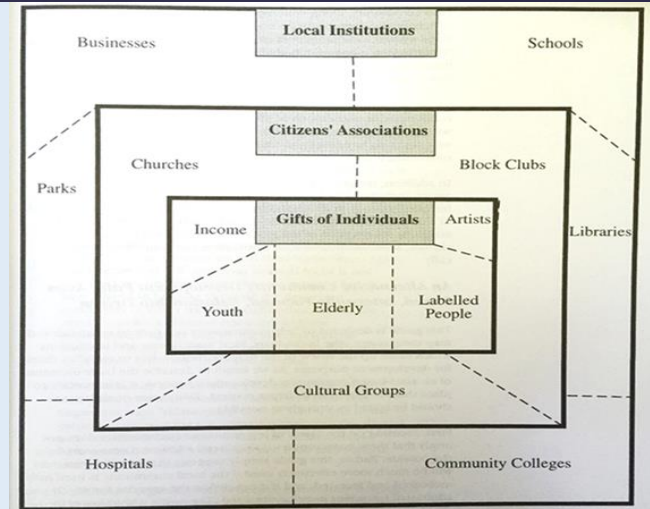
Local Institutions

Businesses

Schools

Citizens' Associations

Parks

Churches

Block Clubs

Gifts of Individuals

Income

Artists

Libraries

Youth

Elderly

Labelled People

Cultural Groups

Hospitals

Community Colleges